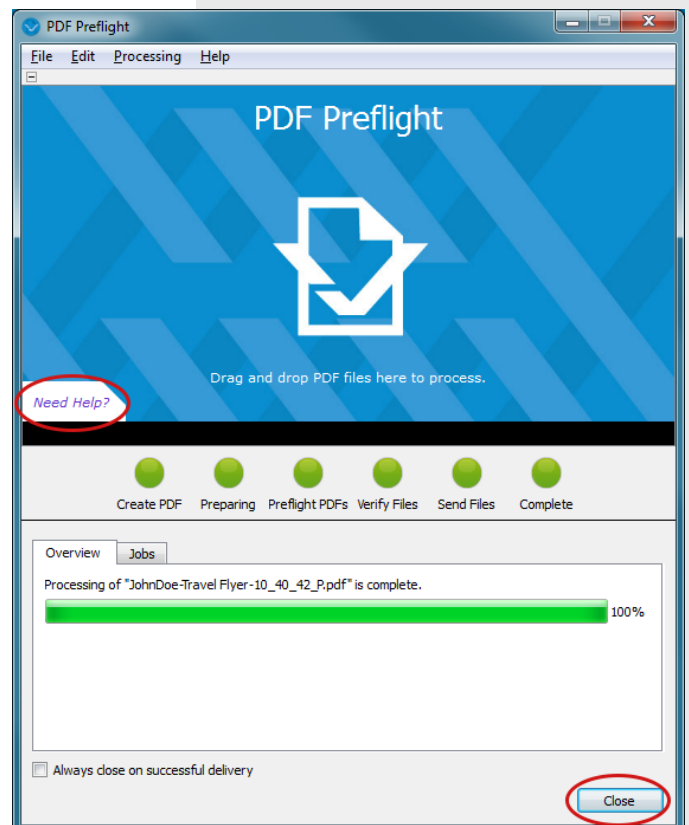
PDF Preflight

File Edit Processing Help

PDF Preflight

Drag and drop PDF files here to process.

Need Help?

Create PDF Preparing Preflight PDFs Verify Files Send Files Complete

Overview Jobs

Processing of "JohnDoe-Travel Flyer-10_40_42_P.pdf" is complete.

100%

Always close on successful delivery

Close